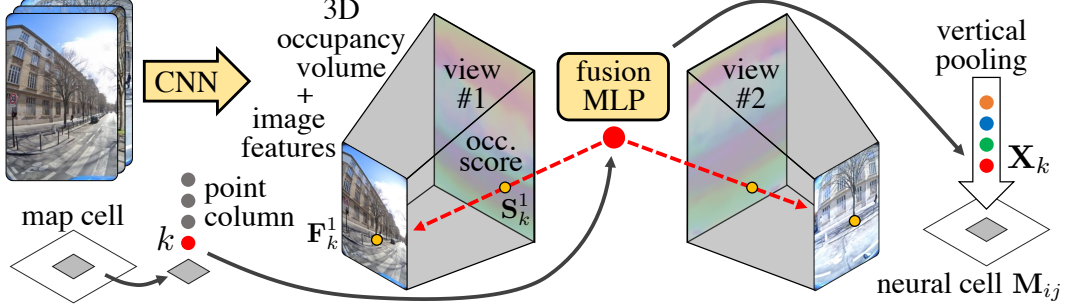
CNN

3D occupancy volume + image features

view #1

occ. score

$\mathbf{S}_k^1$

$\mathbf{F}_k^1$

fusion MLP

view #2

vertical pooling

$\mathbf{X}_k$

point column

map cell

$k$

neural cell $\mathbf{M}_{ij}$